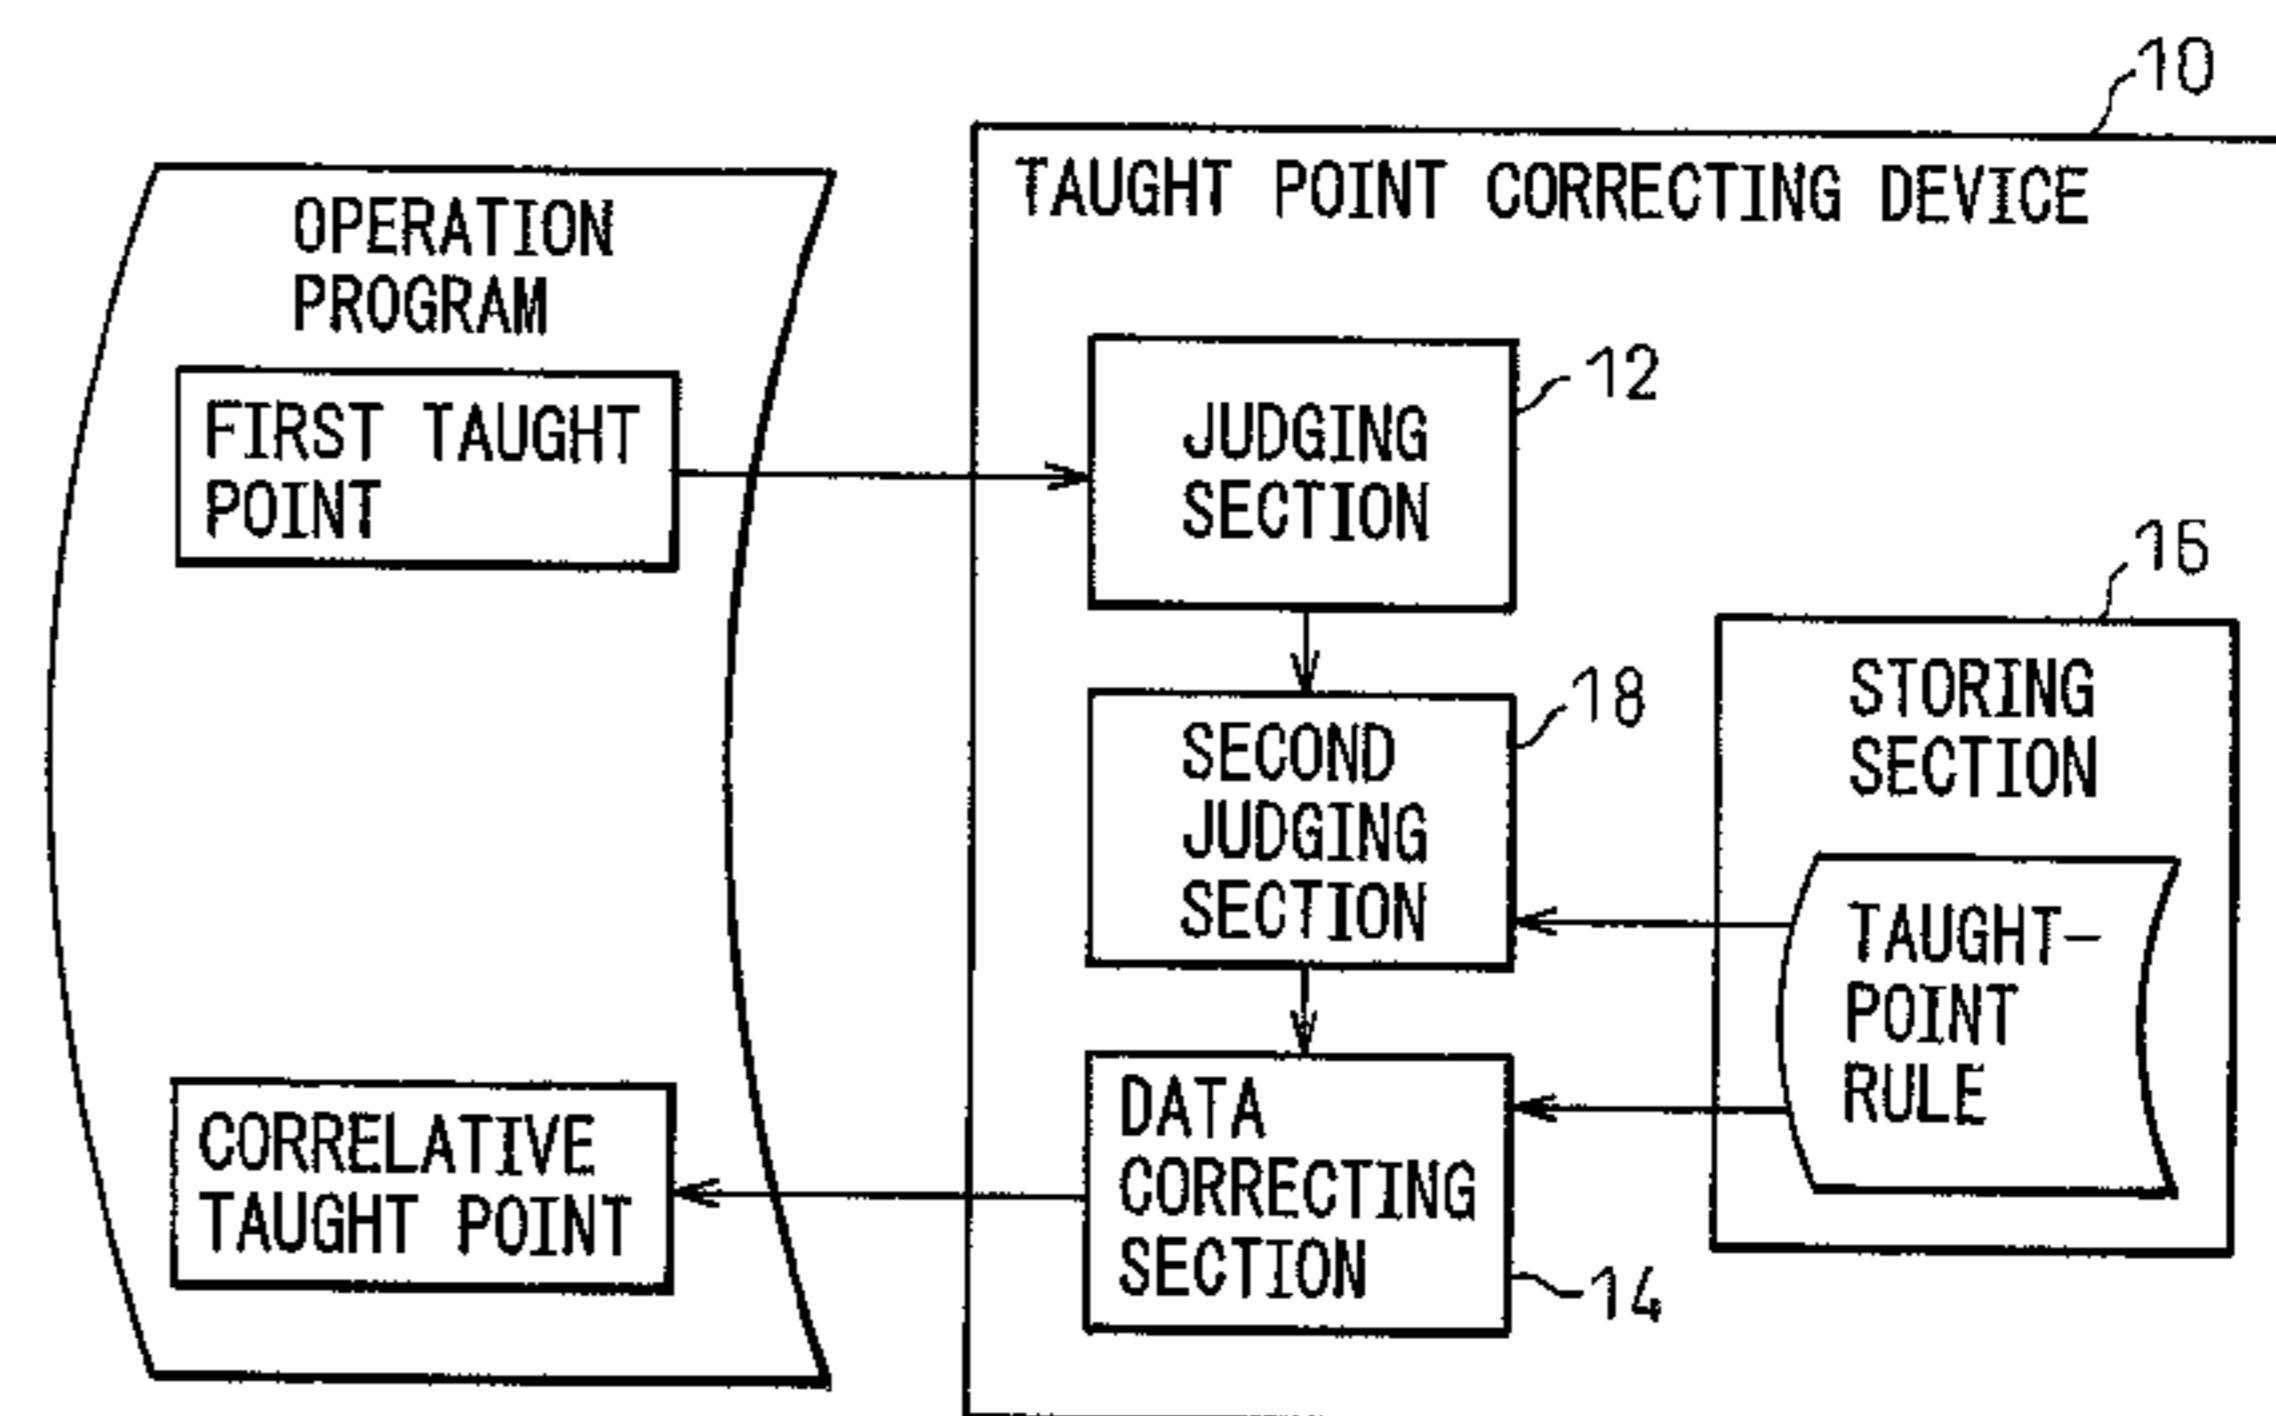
10

OPERATION PROGRAM

FIRST TAUGHT POINT

CORRELATIVE TAUGHT POINT

TAUGHT POINT CORRECTING DEVICE

JUDGING SECTION

12

SECOND JUDGING SECTION

18

DATA CORRECTING SECTION

14

16

STORING SECTION

TAUGHT-POINT RULE